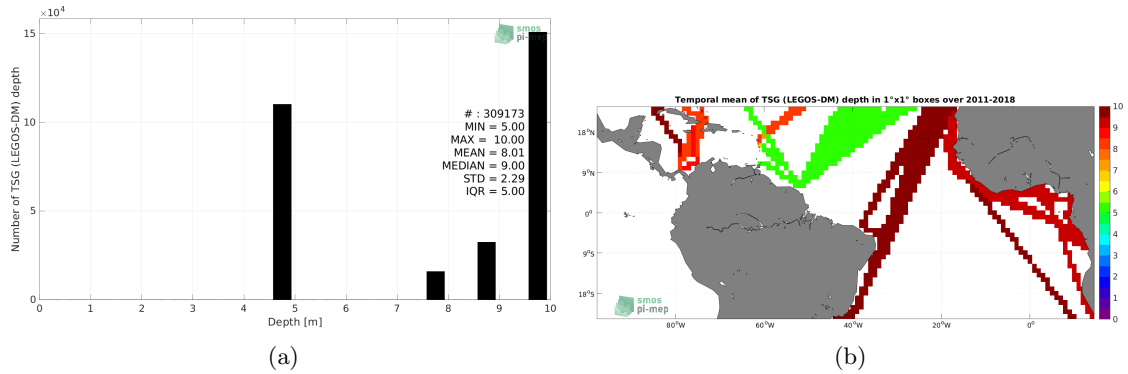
$\times 10^4$

15

10

5

0

Number of TSG (LEGOS-DM) depth

smos
pi-mep

# : 309173
MIN = 5.00
MAX = 10.00
MEAN = 8.01
MEDIAN = 9.00
STD = 2.29
IQR = 5.00

0 1 2 3 4 5 6 7 8 9 10

Depth [m]

(a)

Temporal mean of TSG (LEGOS-DM) depth in 1°x1° boxes over 2011-2018

18°N

9°N

0°

9°S

18°S

80°W 60°W 40°W 20°W 0°

smos
pi-mep

10
9
8
7
6
5
4
3
2
1
0

(b)